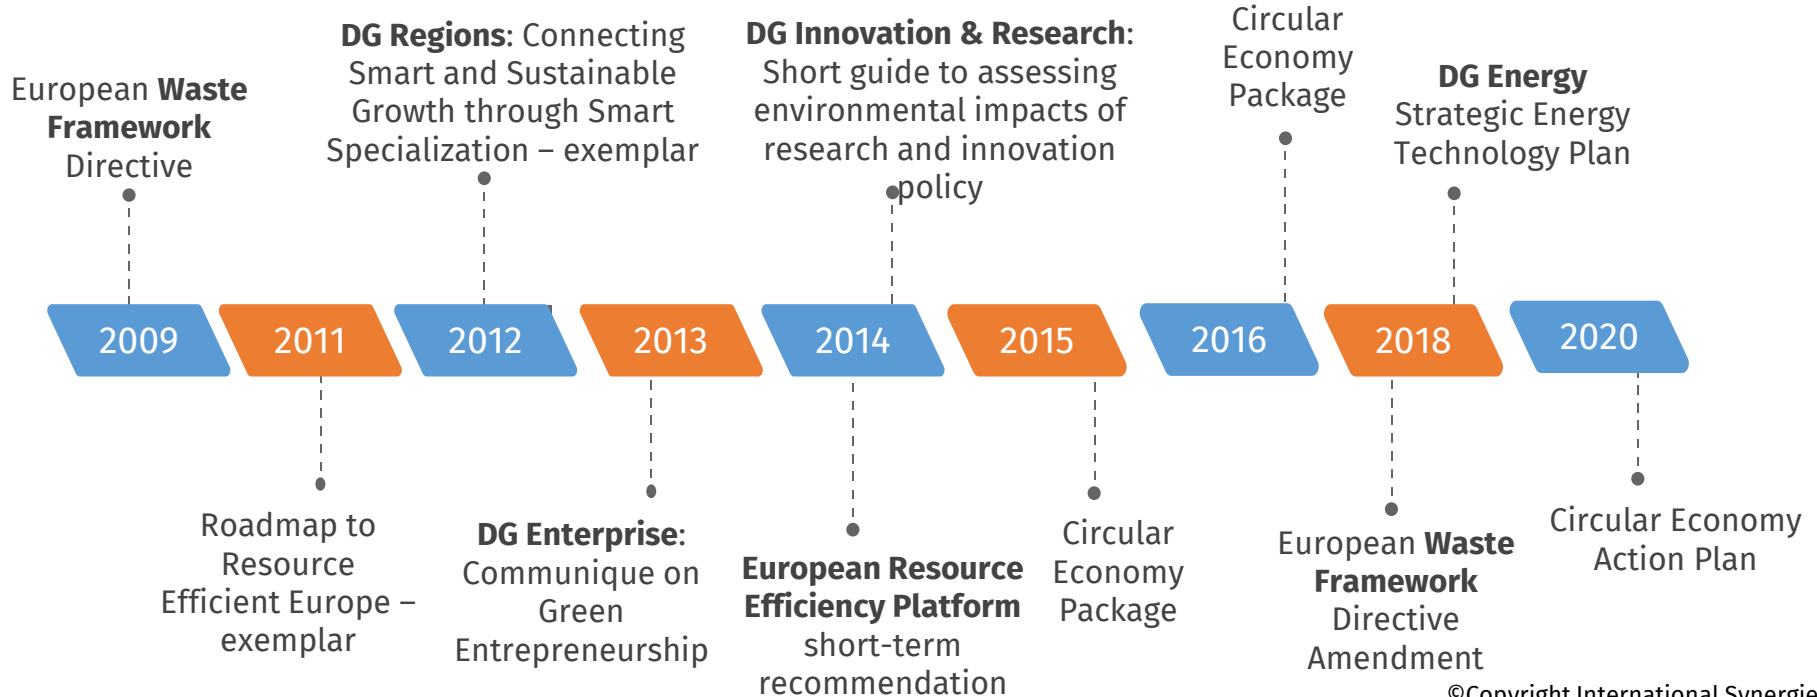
European **Waste Framework** Directive

**DG Regions**: Connecting Smart and Sustainable Growth through Smart Specialization – exemplar

**DG Innovation & Research**: Short guide to assessing environmental impacts of research and innovation policy

Circular Economy Package

**DG Energy** Strategic Energy Technology Plan

2009

2011

2012

2013

2014

2015

2016

2018

2020

Roadmap to Resource Efficient Europe – exemplar

**DG Enterprise**: Communique on Green Entrepreneurship

**European Resource Efficiency Platform** short-term recommendation

Circular Economy Package

European **Waste Framework** Directive Amendment

Circular Economy Action Plan

©Copyright International Synergie